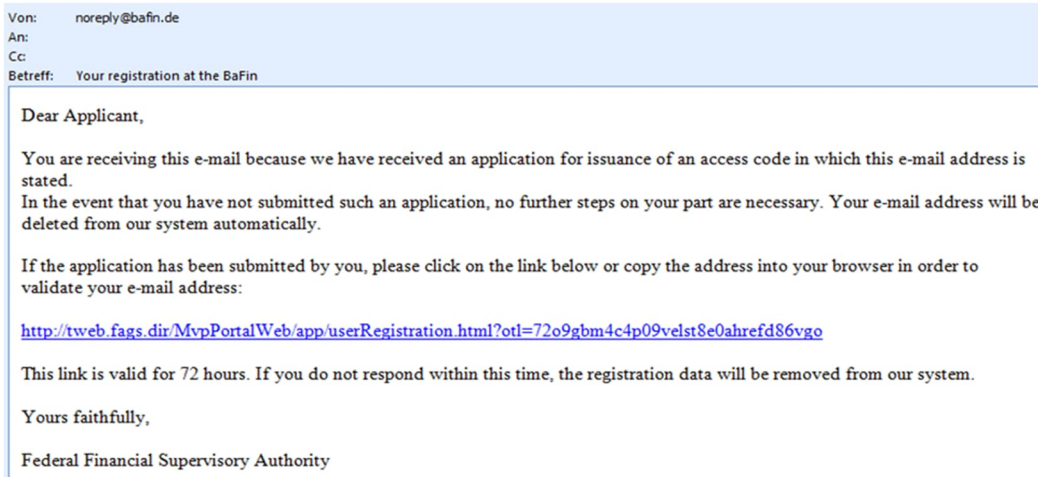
Von: noreply@bafin.de
An:
Cc:
Betreff: Your registration at the BaFin

Dear Applicant,

You are receiving this e-mail because we have received an application for issuance of an access code in which this e-mail address is stated.
In the event that you have not submitted such an application, no further steps on your part are necessary. Your e-mail address will be deleted from our system automatically.

If the application has been submitted by you, please click on the link below or copy the address into your browser in order to validate your e-mail address:

http://tweb.fags.dir/MvpPortalWeb/app/userRegistration.html?otl=72o9gbm4c4p09velst8e0ahrefd86vgo

This link is valid for 72 hours. If you do not respond within this time, the registration data will be removed from our system.

Yours faithfully,

Federal Financial Supervisory Authority